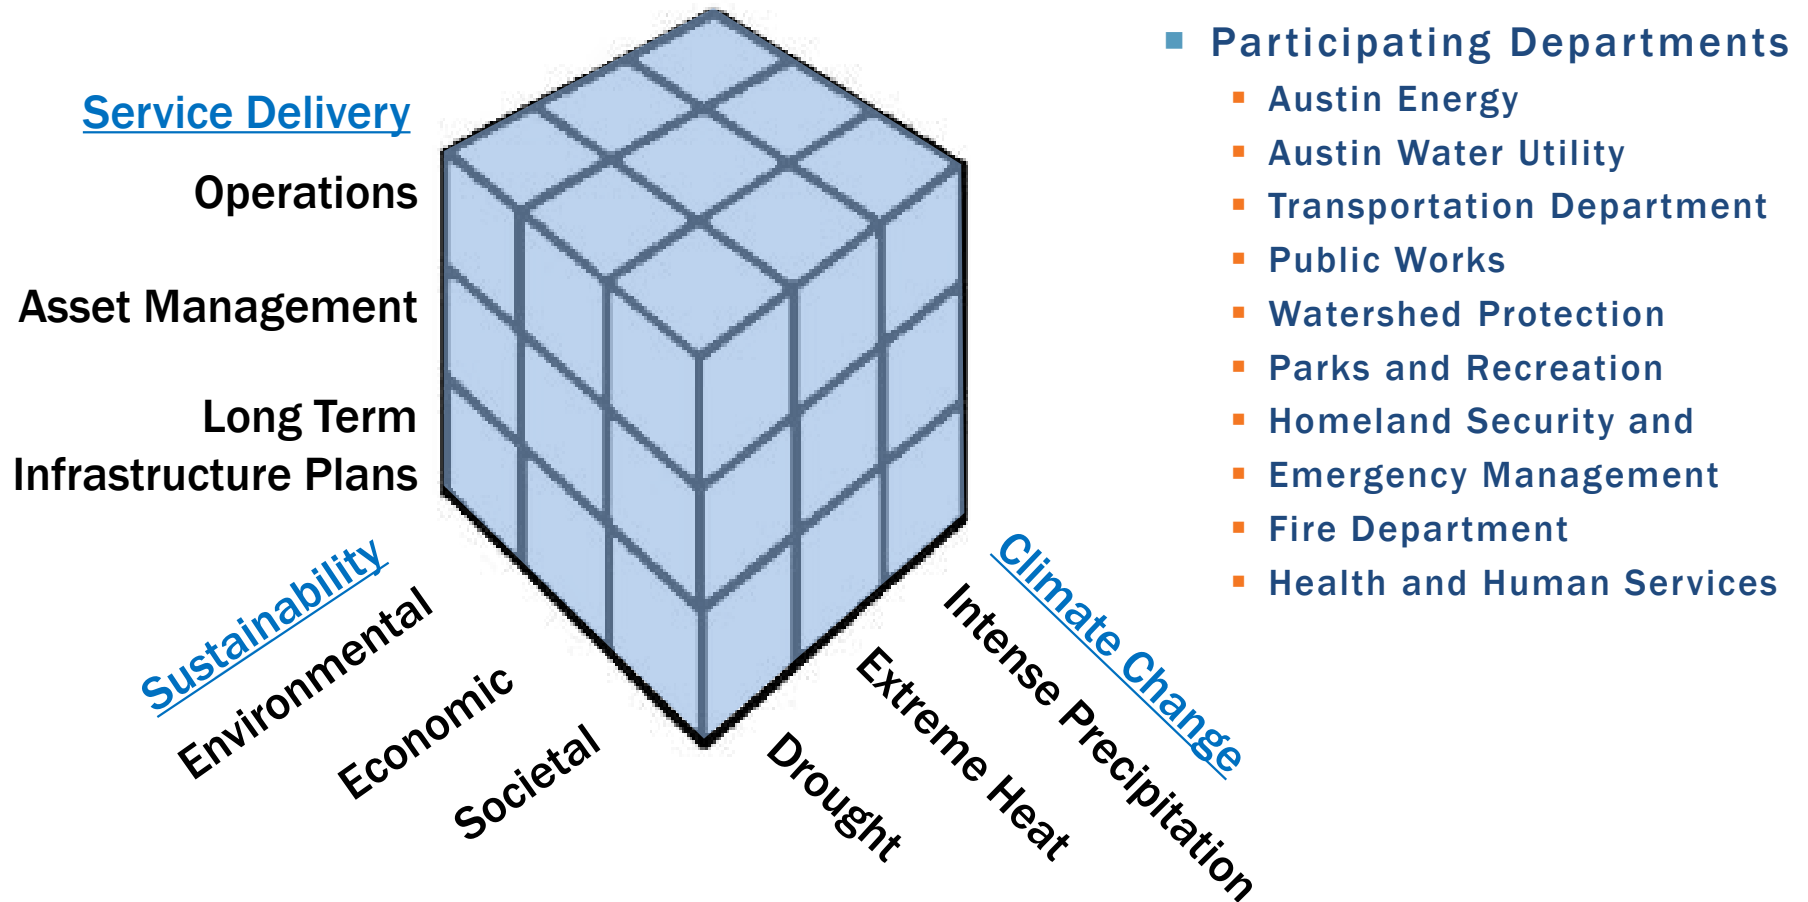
Service Delivery
Operations
Asset Management
Long Term Infrastructure Plans

Sustainability
Environmental
Economic
Societal

Climate Change
Intense Precipitation
Extreme Heat
Drought

Participating Departments
- Austin Energy
- Austin Water Utility
- Transportation Department
- Public Works
- Watershed Protection
- Parks and Recreation
- Homeland Security and
- Emergency Management
- Fire Department
- Health and Human Services